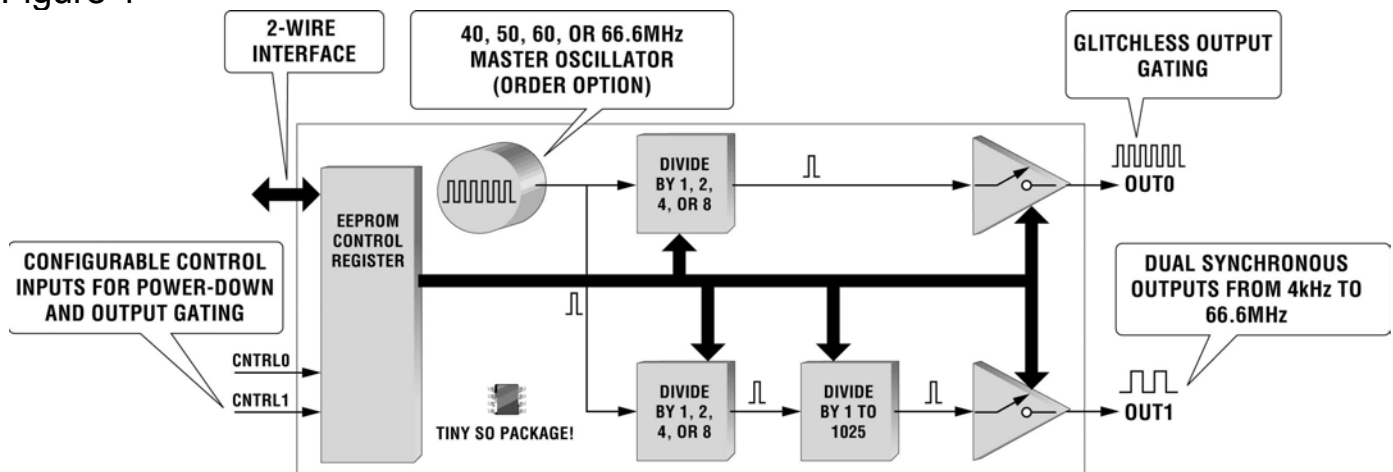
Figure 1

2-WIRE INTERFACE

40, 50, 60, OR 66.6MHz MASTER OSCILLATOR (ORDER OPTION)

GLITCHLESS OUTPUT GATING

EEPROM CONTROL REGISTER

DIVIDE BY 1, 2, 4, OR 8

OUT0

CONFIGURABLE CONTROL INPUTS FOR POWER-DOWN AND OUTPUT GATING

DUAL SYNCHRONOUS OUTPUTS FROM 4kHz TO 66.6MHz

CNTRL0

CNTRL1

TINY SO PACKAGE!

DIVIDE BY 1, 2, 4, OR 8

DIVIDE BY 1 TO 1025

OUT1